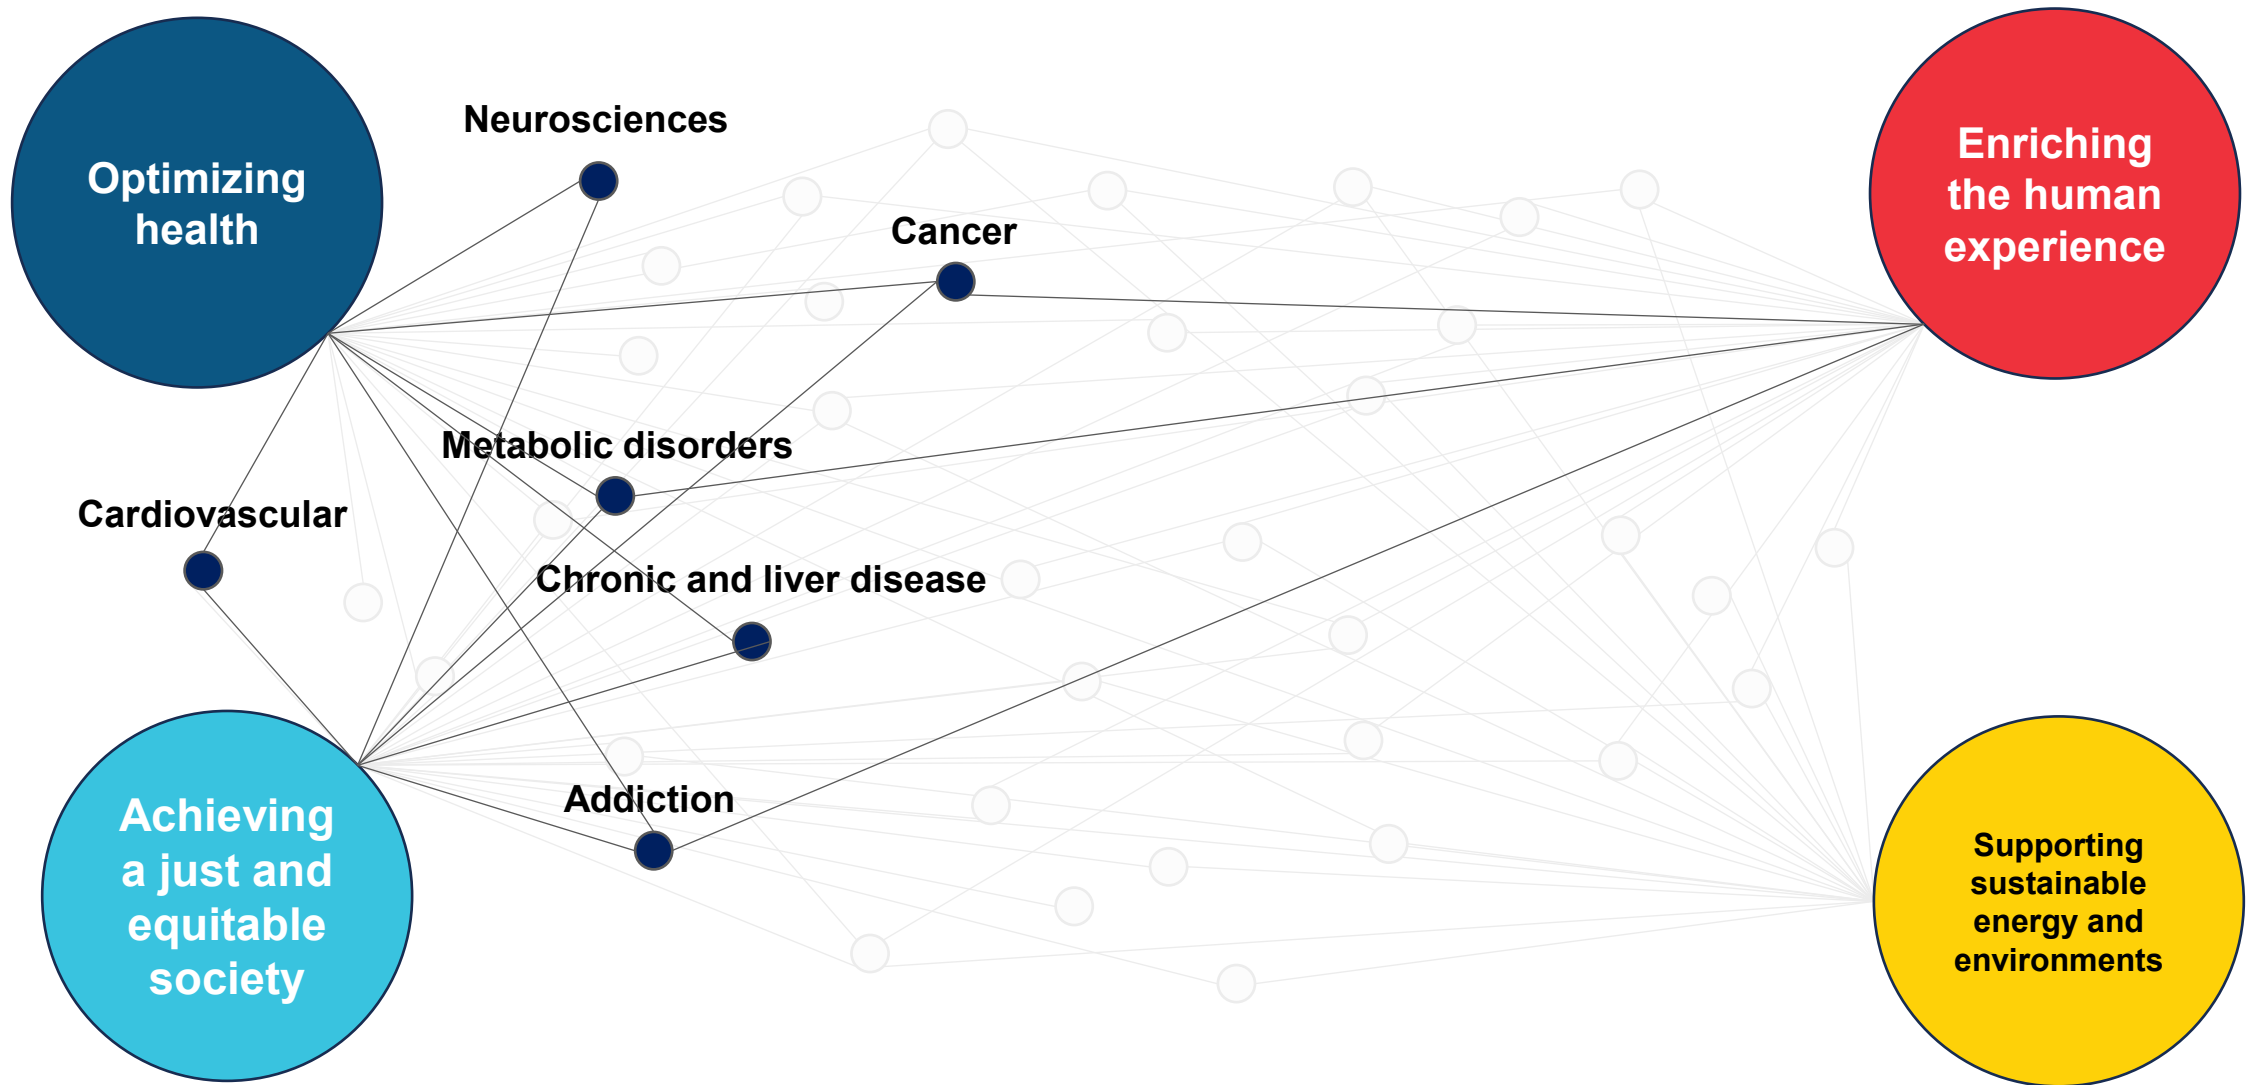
Optimizing health

Neurosciences

Cancer

Enriching the human experience

Metabolic disorders

Cardiovascular

Chronic and liver disease

Addiction

Achieving a just and equitable society

Supporting sustainable energy and environments